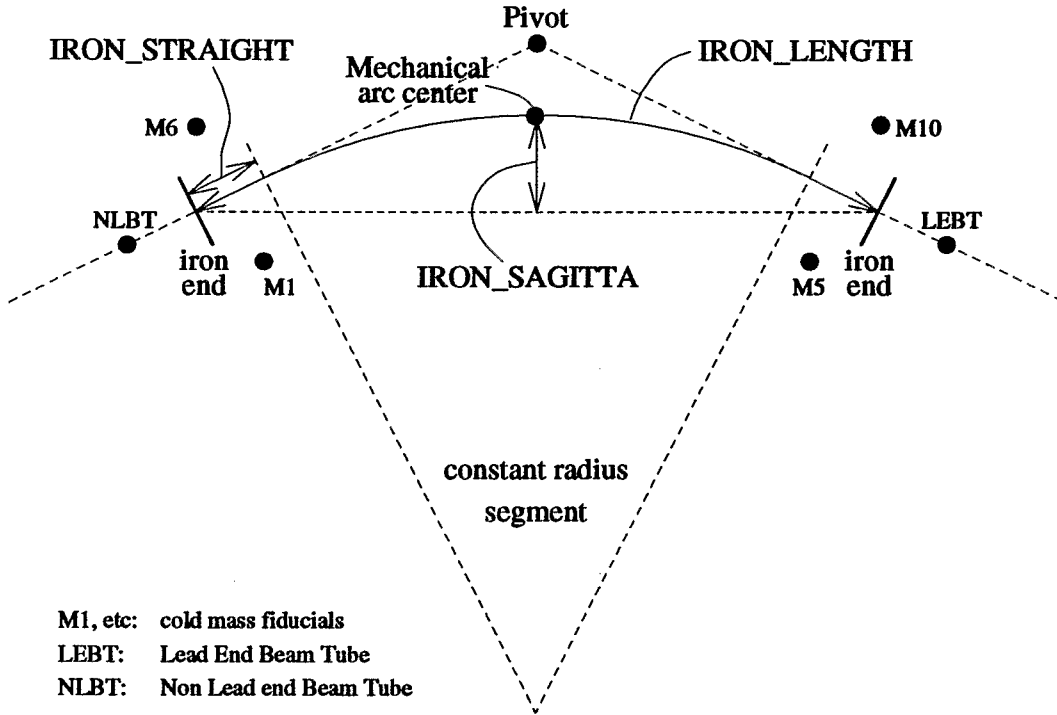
Pivot

IRON_STRAIGHT

Mechanical arc center

IRON_LENGTH

M6

M10

NLBT

LEBT

iron end

M1

IRON_SAGITTA

M5

iron end

constant radius segment

M1, etc: cold mass fiducials
LEBT: Lead End Beam Tube
NLBT: Non Lead end Beam Tube